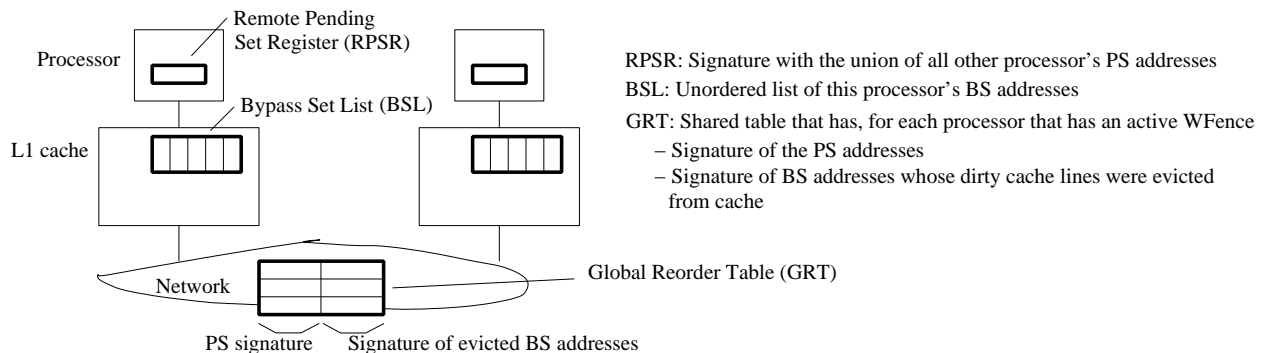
Remote Pending Set Register (RPSR)

Processor

Bypass Set List (BSL)

L1 cache

Network

Global Reorder Table (GRT)

PS signature

Signature of evicted BS addresses

RPSR: Signature with the union of all other processor's PS addresses

BSL: Unordered list of this processor's BS addresses

GRT: Shared table that has, for each processor that has an active WFence

– Signature of the PS addresses

– Signature of BS addresses whose dirty cache lines were evicted from cache